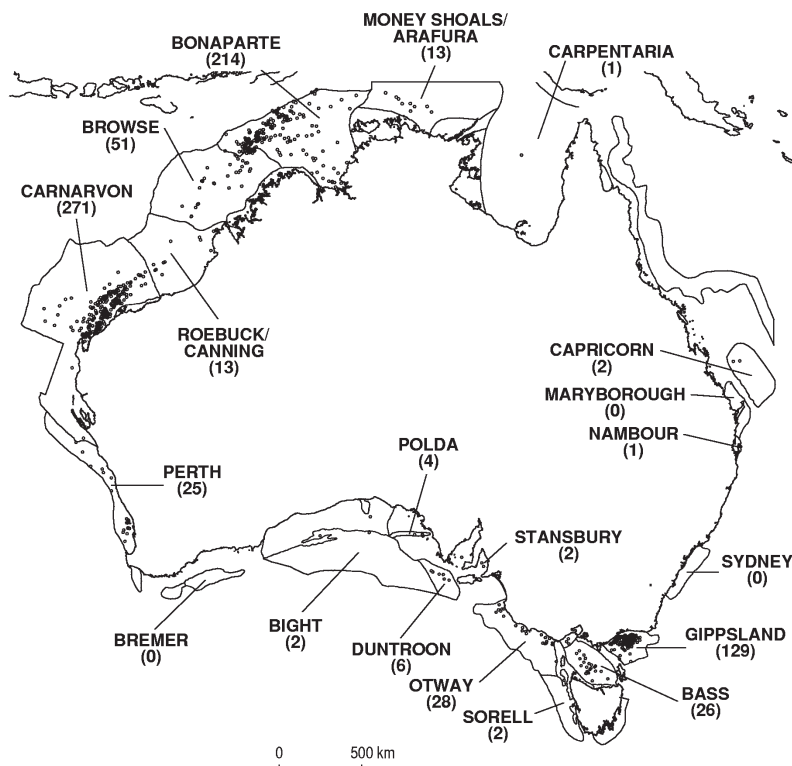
MONEY SHOALS/ ARAFURA (13)

BONAPARTE (214)

CARPENTARIA (1)

BROWSE (51)

CARNARVON (271)

ROEBUCK/ CANNING (13)

CAPRICORN (2)

MARYBOROUGH (0)

NAMBOUR (1)

POLDA (4)

PERTH (25)

STANSBURY (2)

SYDNEY (0)

BREMER (0)

BIGHT (2)

DUNTROON (6)

GIPPSLAND (129)

OTWAY (28)

BASS (26)

SORELL (2)

0 500 km